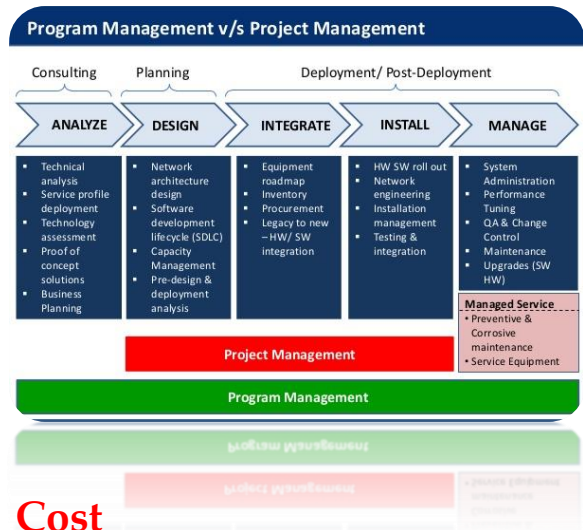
Program Management v/s Project Management

Consulting

Planning

Deployment/ Post-Deployment

ANALYZE

DESIGN

INTEGRATE

INSTALL

MANAGE

- Technical analysis
- Service profile deployment
- Technology assessment
- Proof of concept solutions
- Business Planning

- Network architecture design
- Software development lifecycle (SDLC)
- Capacity Management
- Pre-design & deployment analysis

- Equipment roadmap
- Inventory
- Procurement
- Legacy to new – HW/ SW integration

- HW SW roll out
- Network engineering
- Installation management
- Testing & integration

- System Administration
- Performance Tuning
- QA & Change Control
- Maintenance
- Upgrades (SW HW)

Managed Service
- Preventive & Corrosive maintenance
- Service Equipment

Project Management

Program Management

Cost